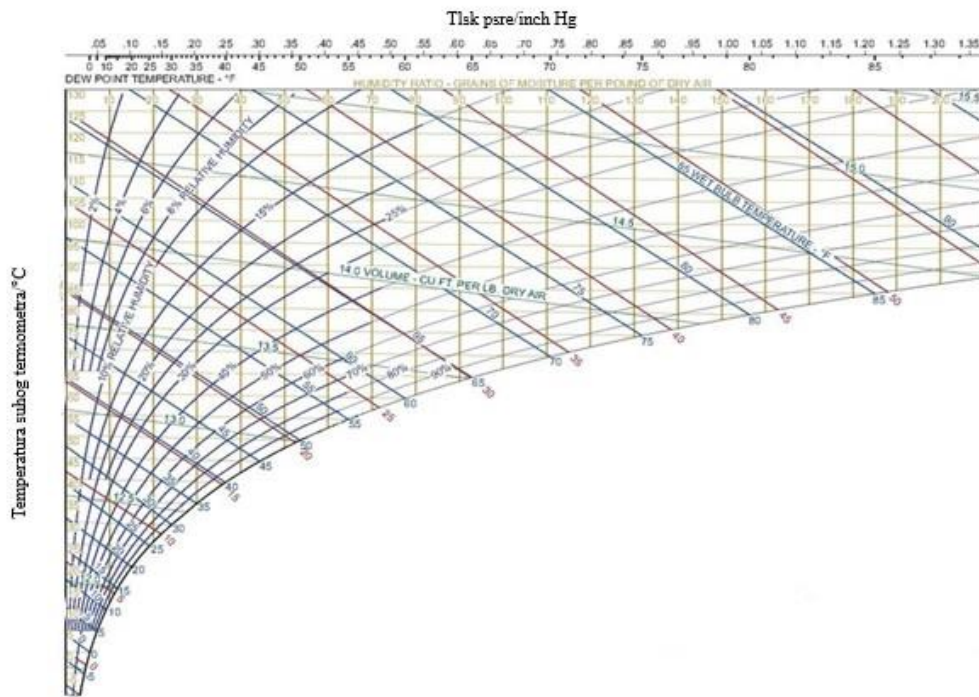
Tlsk psre/inch Hg

.05 .10 .15 .20 .25 .30 .35 .40 .45 .50 .55 .60 .65 .70 .75 .80 .85 .90 .95 1.00 1.05 1.10 1.15 1.20 1.25 1.30 1.35

0 10 20 25 30 35 40 45 50 55 60 65 70 75 80 85

DEW POINT TEMPERATURE - °F

HUMIDITY RATIO - GRAINS OF MOISTURE PER POUND OF DRY AIR

10 20 30 40 50 60 70 80 90 100 110 120 130 140 150 160 170 180 190 200

130 125 120 115 110 105 100

2% 4% 6% 8% RELATIVE HUMIDITY 15% 25%

10% RELATIVE HUMIDITY 20% 30% 40% 50% 60% 70% 80% 90%

14.0 VOLUME - CU FT PER LB. DRY AIR

14.5 15.0 15.5 13.5 13.0 12.5

WET BULB TEMPERATURE - °F

90 85 80 75 70 65 60 55 50 45 40 35 30 25 20 15 10 5

Temperatura suhog termometra/°C